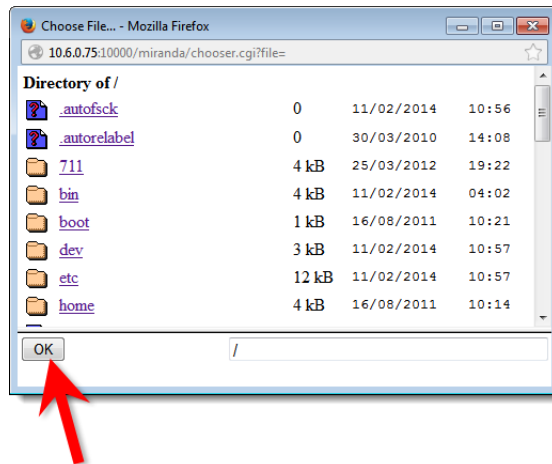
Choose File... - Mozilla Firefox

10.6.0.75:10000/miranda/chooser.cgi?file=

Directory of /

| | | | |
|---|---|---|---|
| .autofsck | 0 | 11/02/2014 | 10:56 |
| .autorelabel | 0 | 30/03/2010 | 14:08 |
| 711 | 4 kB | 25/03/2012 | 19:22 |
| bin | 4 kB | 11/02/2014 | 04:02 |
| boot | 1 kB | 16/08/2011 | 10:21 |
| dev | 3 kB | 11/02/2014 | 10:57 |
| etc | 12 kB | 11/02/2014 | 10:57 |
| home | 4 kB | 16/08/2011 | 10:14 |

OK

/